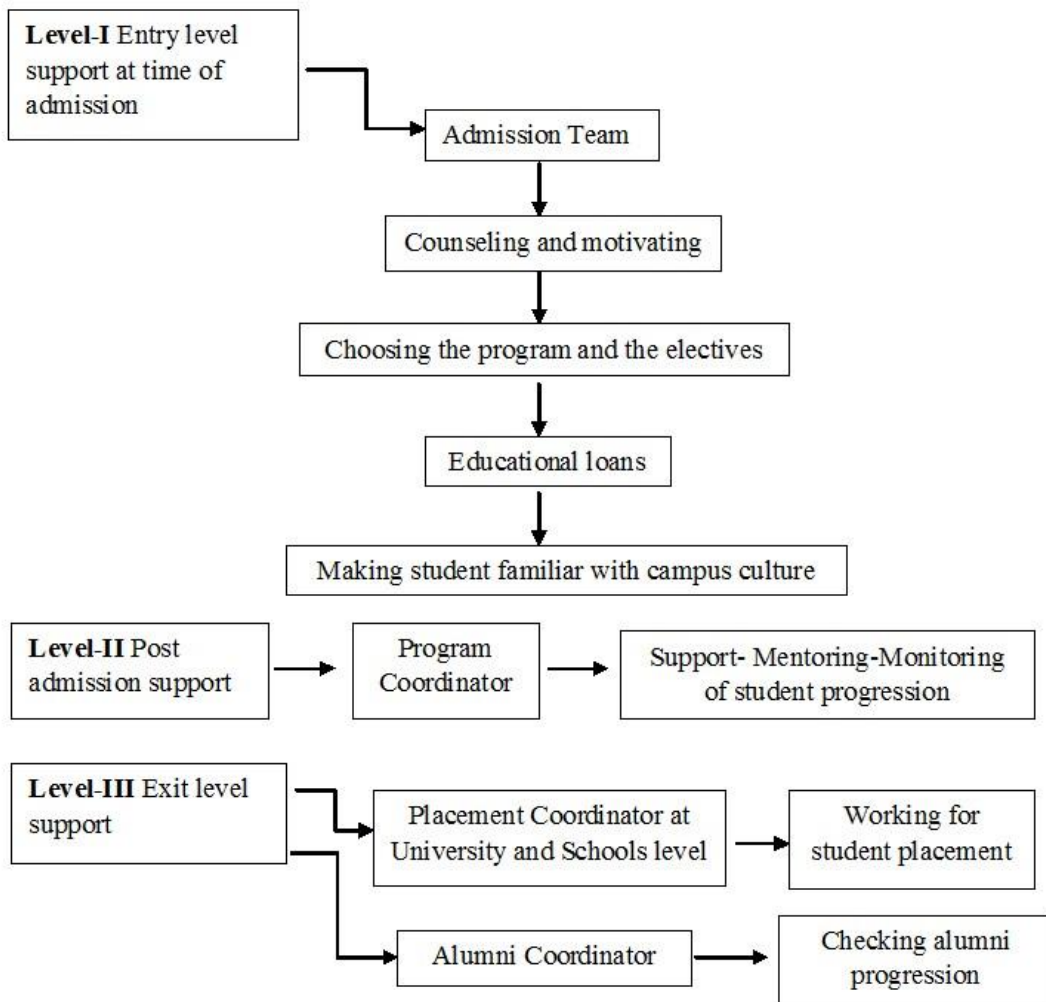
**Level-I** Entry level support at time of admission

Admission Team

Counseling and motivating

Choosing the program and the electives

Educational loans

Making student familiar with campus culture

**Level-II** Post admission support

Program Coordinator

Support- Mentoring-Monitoring of student progression

**Level-III** Exit level support

Placement Coordinator at University and Schools level

Working for student placement

Alumni Coordinator

Checking alumni progression